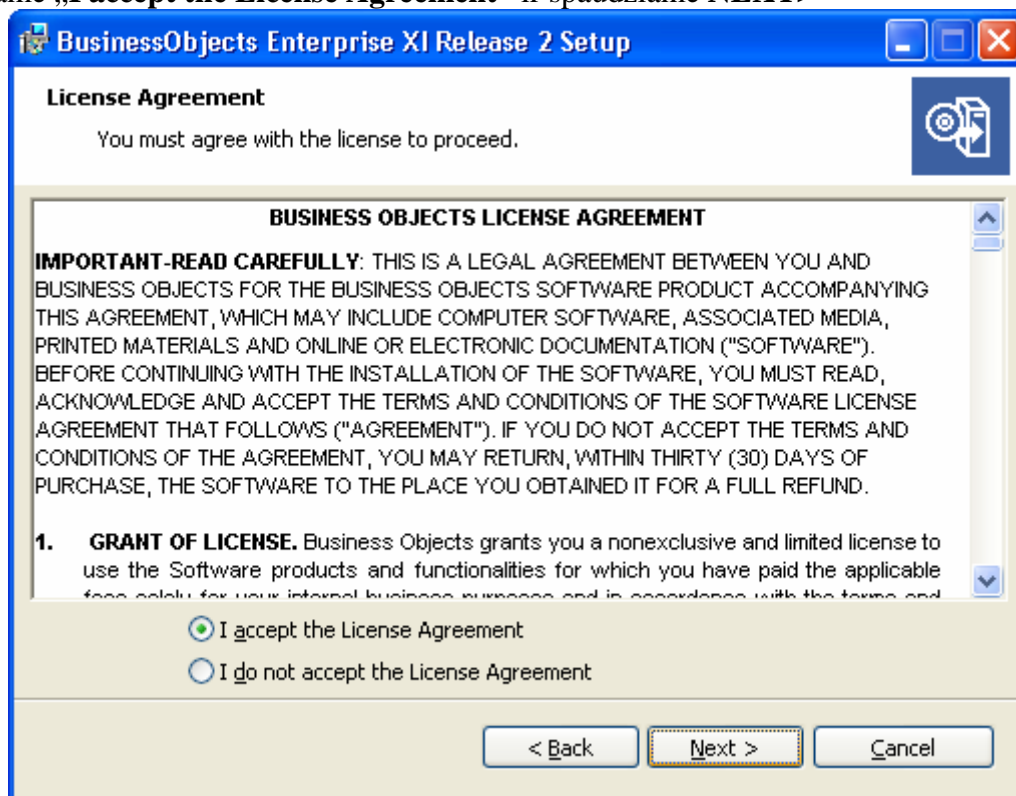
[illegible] „I accept the License Agreement" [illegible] NEXT»

BusinessObjects Enterprise XI Release 2 Setup

License Agreement

You must agree with the license to proceed.

BUSINESS OBJECTS LICENSE AGREEMENT

IMPORTANT-READ CAREFULLY: THIS IS A LEGAL AGREEMENT BETWEEN YOU AND BUSINESS OBJECTS FOR THE BUSINESS OBJECTS SOFTWARE PRODUCT ACCOMPANYING THIS AGREEMENT, WHICH MAY INCLUDE COMPUTER SOFTWARE, ASSOCIATED MEDIA, PRINTED MATERIALS AND ONLINE OR ELECTRONIC DOCUMENTATION ("SOFTWARE"). BEFORE CONTINUING WITH THE INSTALLATION OF THE SOFTWARE, YOU MUST READ, ACKNOWLEDGE AND ACCEPT THE TERMS AND CONDITIONS OF THE SOFTWARE LICENSE AGREEMENT THAT FOLLOWS ("AGREEMENT"). IF YOU DO NOT ACCEPT THE TERMS AND CONDITIONS OF THE AGREEMENT, YOU MAY RETURN, WITHIN THIRTY (30) DAYS OF PURCHASE, THE SOFTWARE TO THE PLACE YOU OBTAINED IT FOR A FULL REFUND.

1. GRANT OF LICENSE. Business Objects grants you a nonexclusive and limited license to use the Software products and functionalities for which you have paid the applicable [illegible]

I accept the License Agreement

I do not accept the License Agreement

< Back

Next >

Cancel